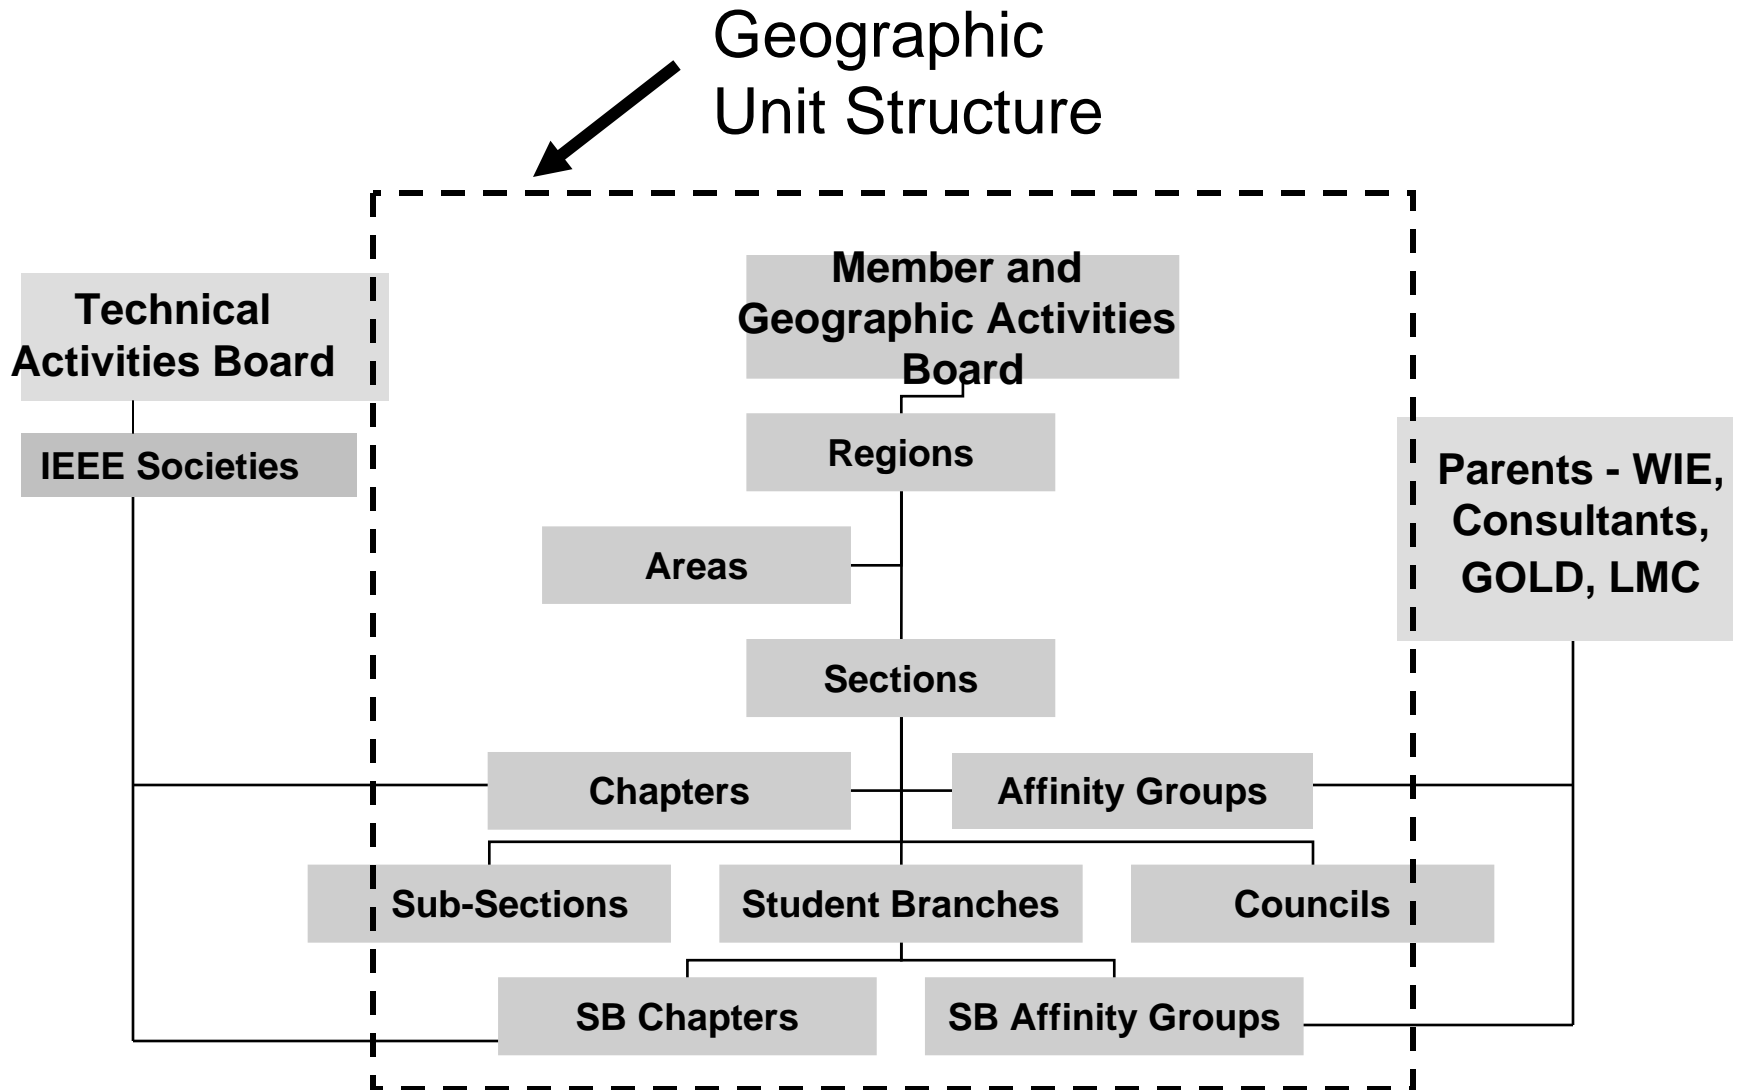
Geographic
Unit Structure

Technical Activities Board

IEEE Societies

Member and Geographic Activities Board

Regions

Areas

Sections

Chapters

Affinity Groups

Sub-Sections

Student Branches

Councils

SB Chapters

SB Affinity Groups

Parents - WIE, Consultants, GOLD, LMC